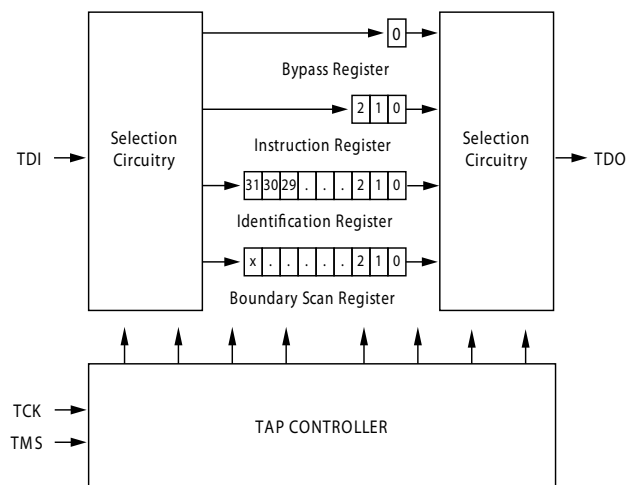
TDI

Selection Circuitry

0

Bypass Register

2 1 0

Instruction Register

31 30 29 . . . 2 1 0

Identification Register

x . . . . . 2 1 0

Boundary Scan Register

Selection Circuitry

TDO

TCK

TMS

TAP CONTROLLER